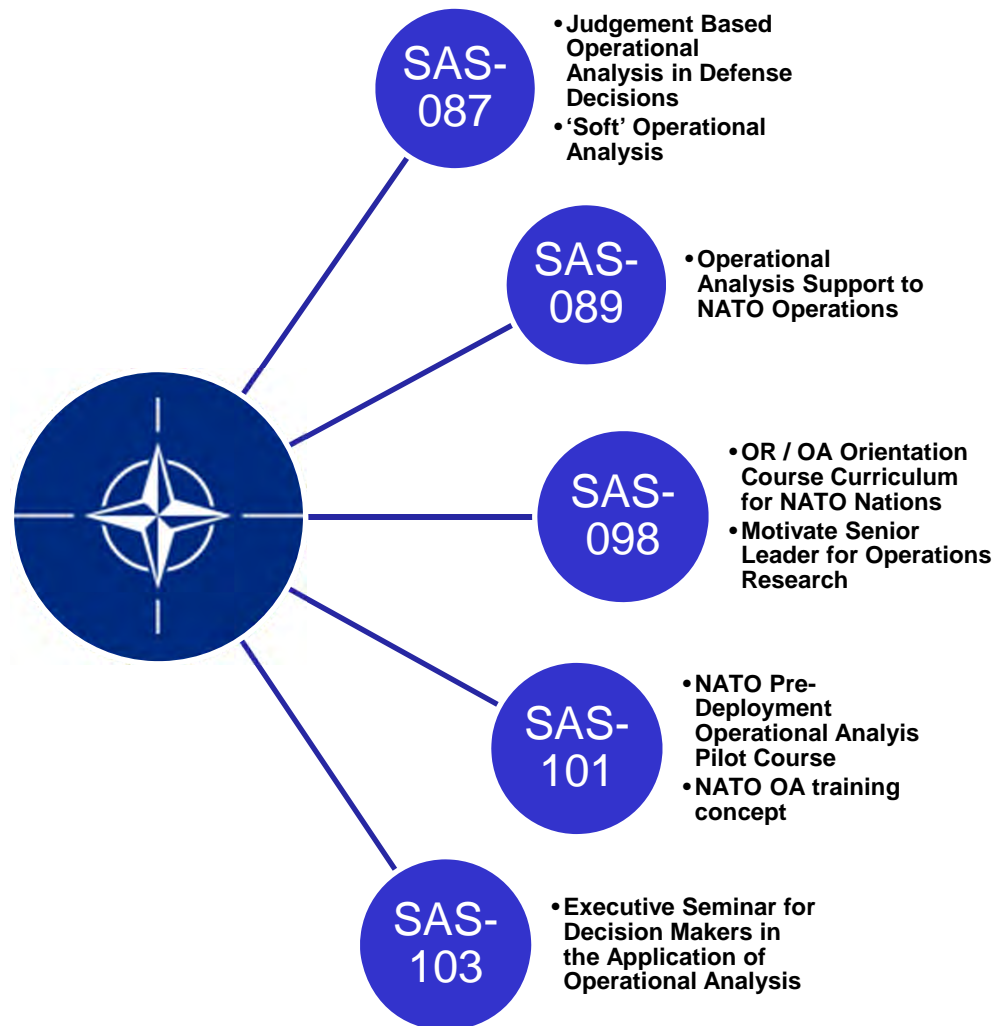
SAS-087

- Judgement Based Operational Analysis in Defense Decisions
- ‘Soft’ Operational Analysis

SAS-089

- Operational Analysis Support to NATO Operations

SAS-098

- OR / OA Orientation Course Curriculum for NATO Nations
- Motivate Senior Leader for Operations Research

SAS-101

- NATO Pre-Deployment Operational Analyis Pilot Course
- NATO OA training concept

SAS-103

- Executive Seminar for Decision Makers in the Application of Operational Analysis